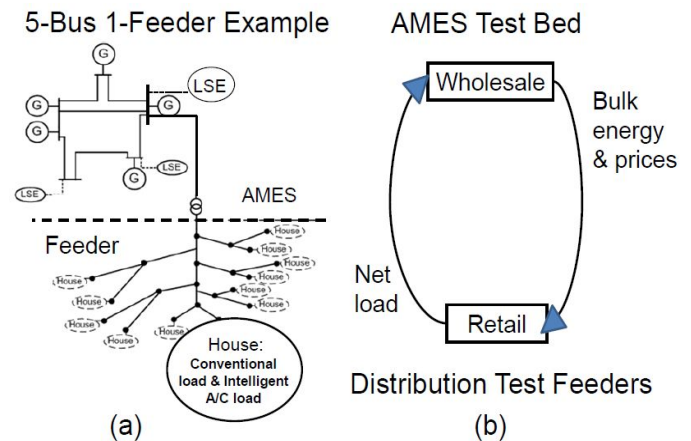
5-Bus 1-Feeder Example

G

G

G

G

G

LSE

LSE

LSE

AMES

Feeder

House

House

House

House

House

House

House

House

House

House

House:
Conventional load & Intelligent A/C load

(a)

AMES Test Bed

Wholesale

Bulk energy & prices

Net load

Retail

Distribution Test Feeders

(b)